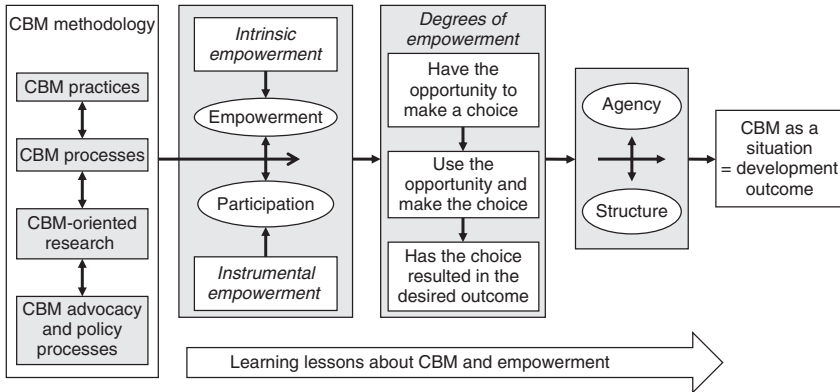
CBM methodology

CBM practices

CBM processes

CBM-oriented research

CBM advocacy and policy processes

Intrinsic empowerment

Empowerment

Participation

Instrumental empowerment

Degrees of empowerment

Have the opportunity to make a choice

Use the opportunity and make the choice

Has the choice resulted in the desired outcome

Agency

Structure

CBM as a situation = development outcome

Learning lessons about CBM and empowerment